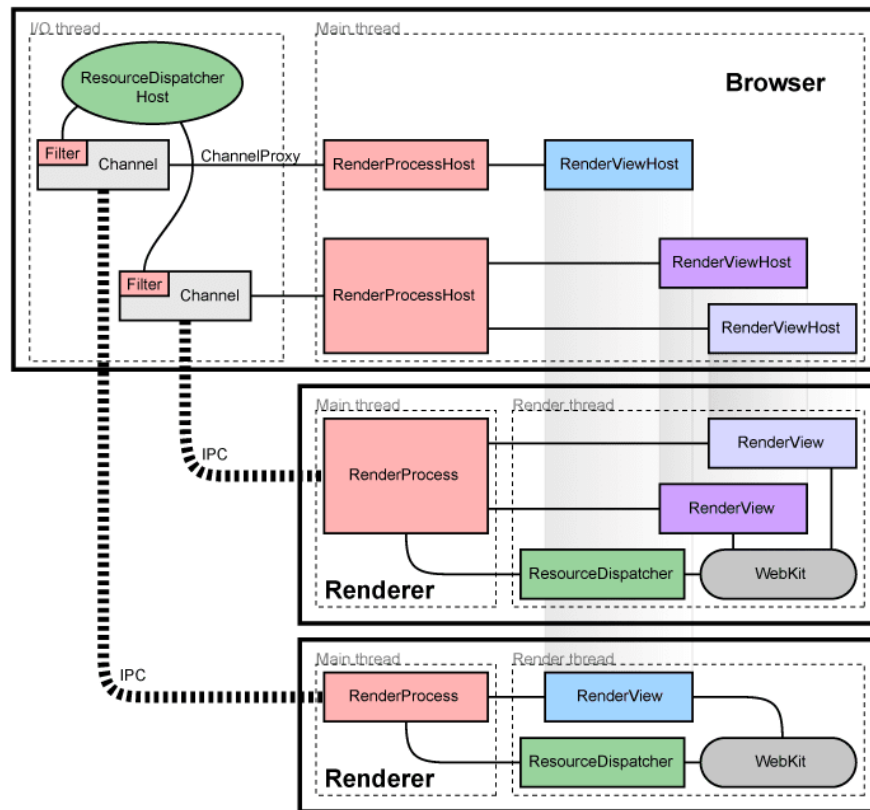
I/O thread

Main thread

ResourceDispatcher Host

Browser

Filter

Channel

ChannelProxy

RenderProcessHost

RenderViewHost

RenderViewHost

Filter

Channel

RenderProcessHost

RenderViewHost

Main thread

Render thread

IPC

RenderProcess

RenderView

RenderView

ResourceDispatcher

WebKit

Renderer

Main thread

Render thread

IPC

RenderProcess

RenderView

ResourceDispatcher

WebKit

Renderer